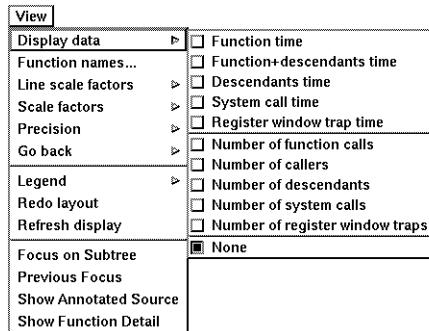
View

Display data
Function names...
Line scale factors
Scale factors
Precision
Go back

Legend
Redo layout
Refresh display

Focus on Subtree
Previous Focus
Show Annotated Source
Show Function Detail

☐ Function time
☐ Function+descendants time
☐ Descendants time
☐ System call time
☐ Register window trap time

☐ Number of function calls
☐ Number of callers
☐ Number of descendants
☐ Number of system calls
☐ Number of register window traps

■ None